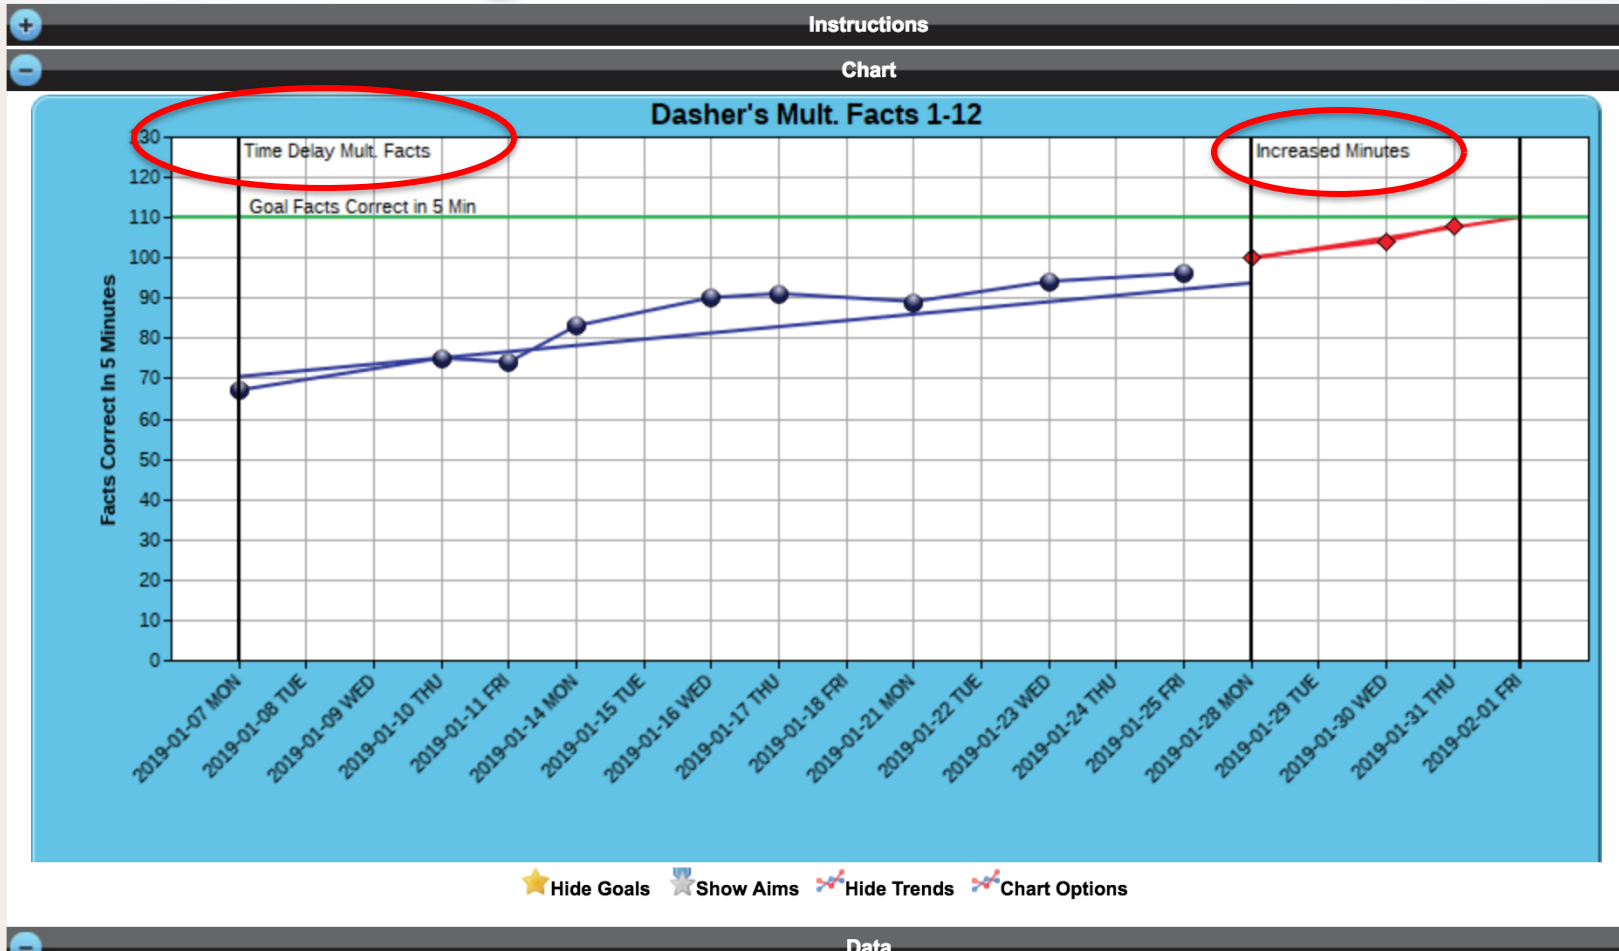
Instructions

Chart

Dasher's Mult. Facts 1-12

Time Delay Mult. Facts

Increased Minutes

Goal Facts Correct in 5 Min

Facts Correct In 5 Minutes

130
120
110
100
90
80
70
60
50
40
30
20
10
0

2019-01-07 MON
2019-01-08 TUE
2019-01-09 WED
2019-01-10 THU
2019-01-11 FRI
2019-01-14 MON
2019-01-15 TUE
2019-01-16 WED
2019-01-17 THU
2019-01-18 FRI
2019-01-21 MON
2019-01-22 TUE
2019-01-23 WED
2019-01-24 THU
2019-01-25 FRI
2019-01-28 MON
2019-01-29 TUE
2019-01-30 WED
2019-01-31 THU
2019-02-01 FRI

Hide Goals Show Aims Hide Trends Chart Options

Data